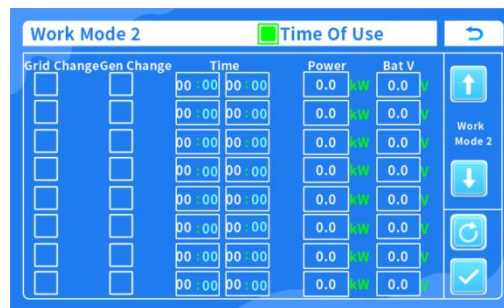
Work Mode 2

Time Of Use

| Grid Change | Gen Change | Time | | Power | | Bat V | |
|---|---|---|---|---|---|---|---|
| | | 00:00 | 00:00 | 0.0 | kW | 0.0 | V |
| | | 00:00 | 00:00 | 0.0 | kW | 0.0 | V |
| | | 00:00 | 00:00 | 0.0 | kW | 0.0 | V |
| | | 00:00 | 00:00 | 0.0 | kW | 0.0 | V |
| | | 00:00 | 00:00 | 0.0 | kW | 0.0 | V |
| | | 00:00 | 00:00 | 0.0 | kW | 0.0 | V |
| | | 00:00 | 00:00 | 0.0 | kW | 0.0 | V |
| | | 00:00 | 00:00 | 0.0 | kW | 0.0 | V |

Work Mode 2